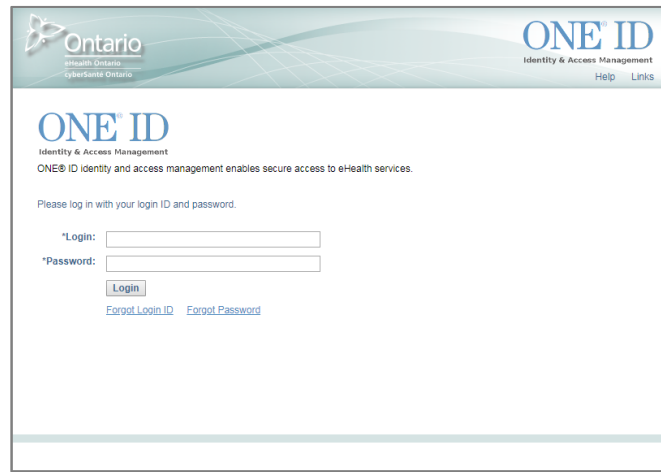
Ontario
eHealth Ontario
cyberSanté Ontario

ONE® ID
Identity & Access Management
Help Links

ONE® ID
Identity & Access Management

ONE® ID identity and access management enables secure access to eHealth services.

Please log in with your login ID and password.

*Login:
*Password:

Login

Forgot Login ID Forgot Password